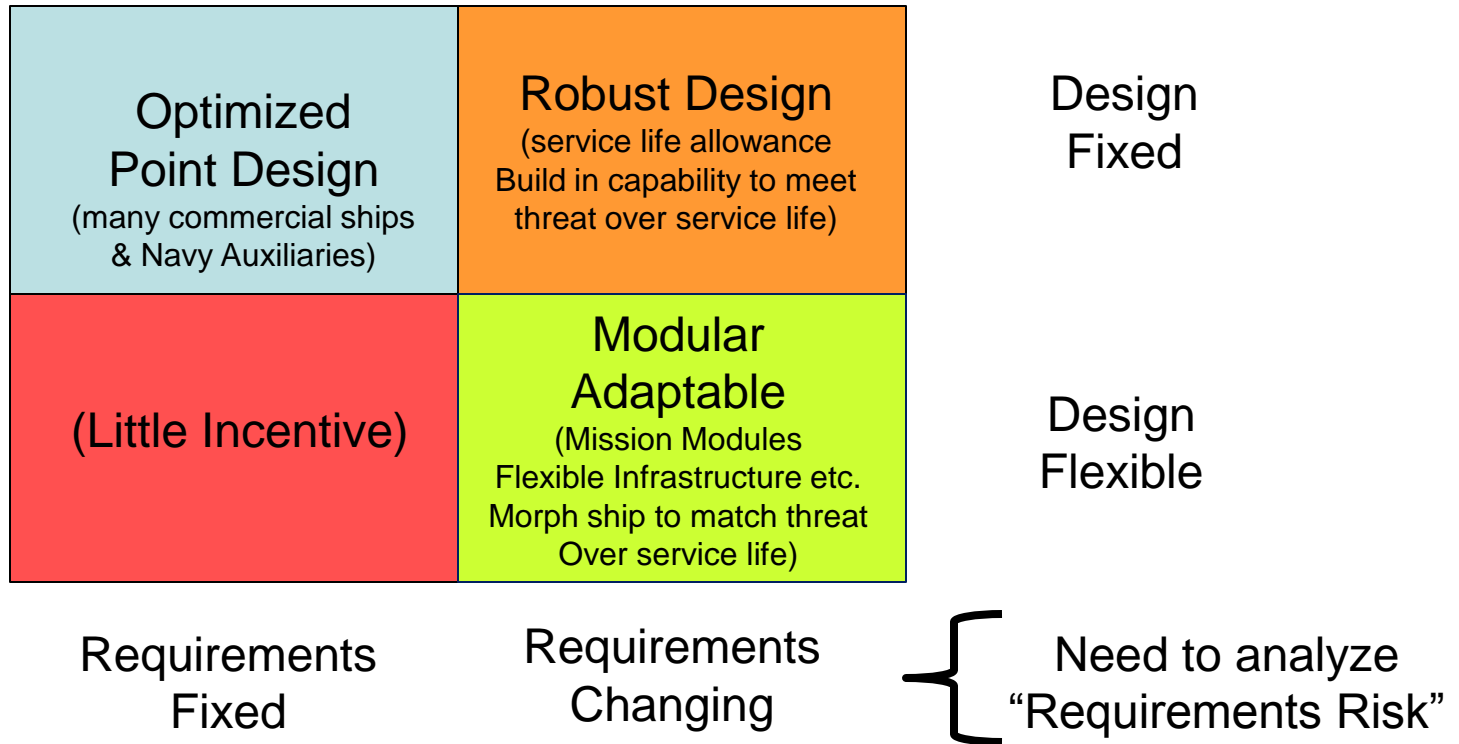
|  |  |  |
|---|---|---|
| Optimized Point Design (many commercial ships & Navy Auxiliaries) | Robust Design (service life allowance Build in capability to meet threat over service life) | Design Fixed |
| (Little Incentive) | Modular Adaptable (Mission Modules Flexible Infrastructure etc. Morph ship to match threat Over service life) | Design Flexible |
| Requirements Fixed | Requirements Changing | Need to analyze "Requirements Risk" |